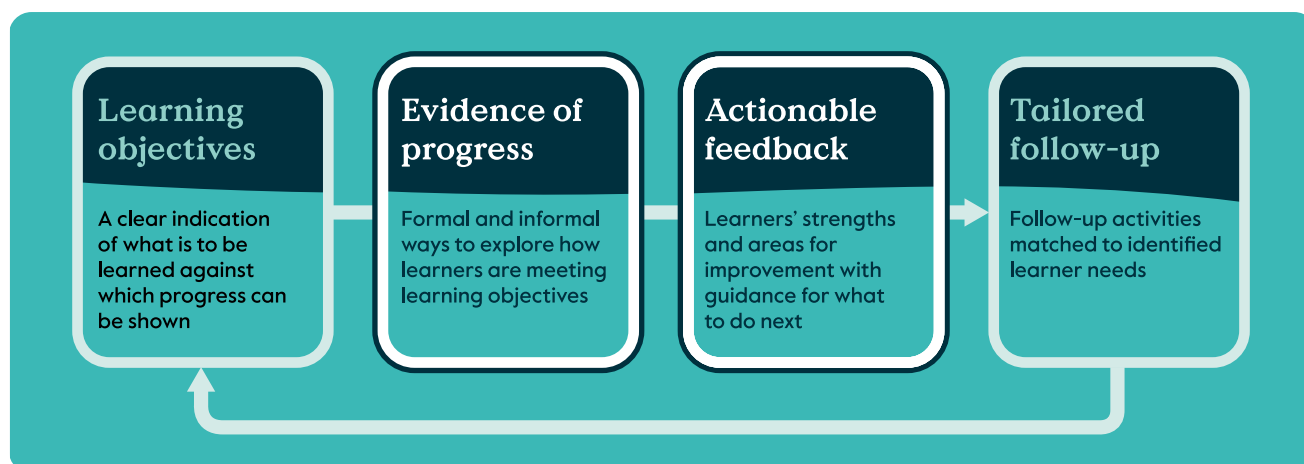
Learning objectives

A clear indication of what is to be learned against which progress can be shown

Evidence of progress

Formal and informal ways to explore how learners are meeting learning objectives

Actionable feedback

Learners' strengths and areas for improvement with guidance for what to do next

Tailored follow-up

Follow-up activities matched to identified learner needs